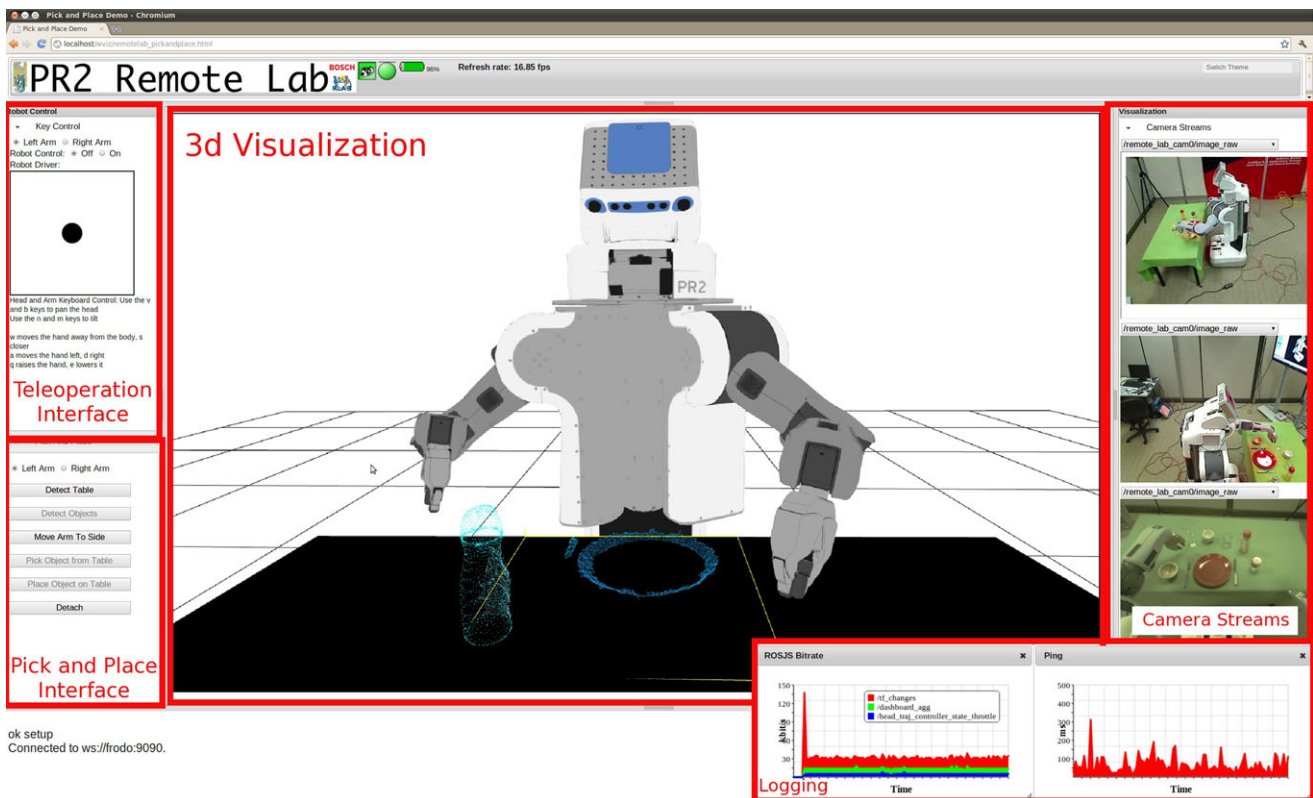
Pick and Place Demo - Chromium

Pick and Place Demo

localhost/wviz/remotelab_pickandplace.html

PR2 Remote Lab

BOSCH

96%

Refresh rate: 16.85 fps

Switch Theme

Robot Control

Key Control

Left Arm Right Arm

Robot Control: Off On

Robot Driver:

Head and Arm Keyboard Control: Use the v and b keys to pan the head
Use the n and m keys to tilt

w moves the hand away from the body, s closer
a moves the hand left, d right
q raises the hand, e lowers it

Teleoperation Interface

Left Arm Right Arm

Detect Table

Detect Objects

Move Arm To Side

Pick Object from Table

Place Object on Table

Detach

Pick and Place Interface

3d Visualization

PR2

Visualization

Camera Streams

/remote_lab_cam0/image_raw

/remote_lab_cam0/image_raw

/remote_lab_cam0/image_raw

Camera Streams

ok setup
Connected to ws://frodo:9090.

ROSJS Bitrate

150
120
90
60
30

kbit/s

/tf_changes
/dashboard_agg
/head_traj_controller_state_throttle

Time

Ping

500
400
300
200
100

ms

Time

Logging